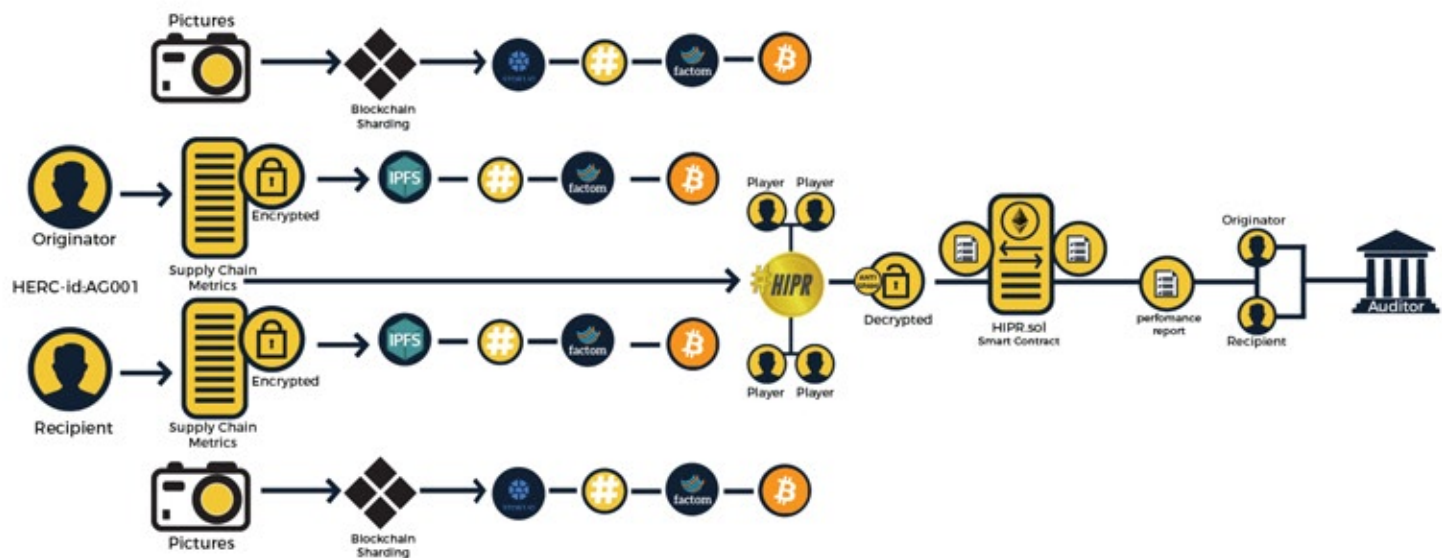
Pictures

Blockchain Sharding

STORJ.IO

factom

Originator

HERC-id:AG001

Encrypted

Supply Chain Metrics

IPFS

factom

Player

Player

HIPR

ANTI-SPOOF

Decrypted

HIPR.sol
Smart Contract

perfomance report

Originator

Recipient

Auditor

Player

Player

Recipient

Encrypted

Supply Chain Metrics

IPFS

factom

STORJ.IO

factom

Pictures

Blockchain Sharding